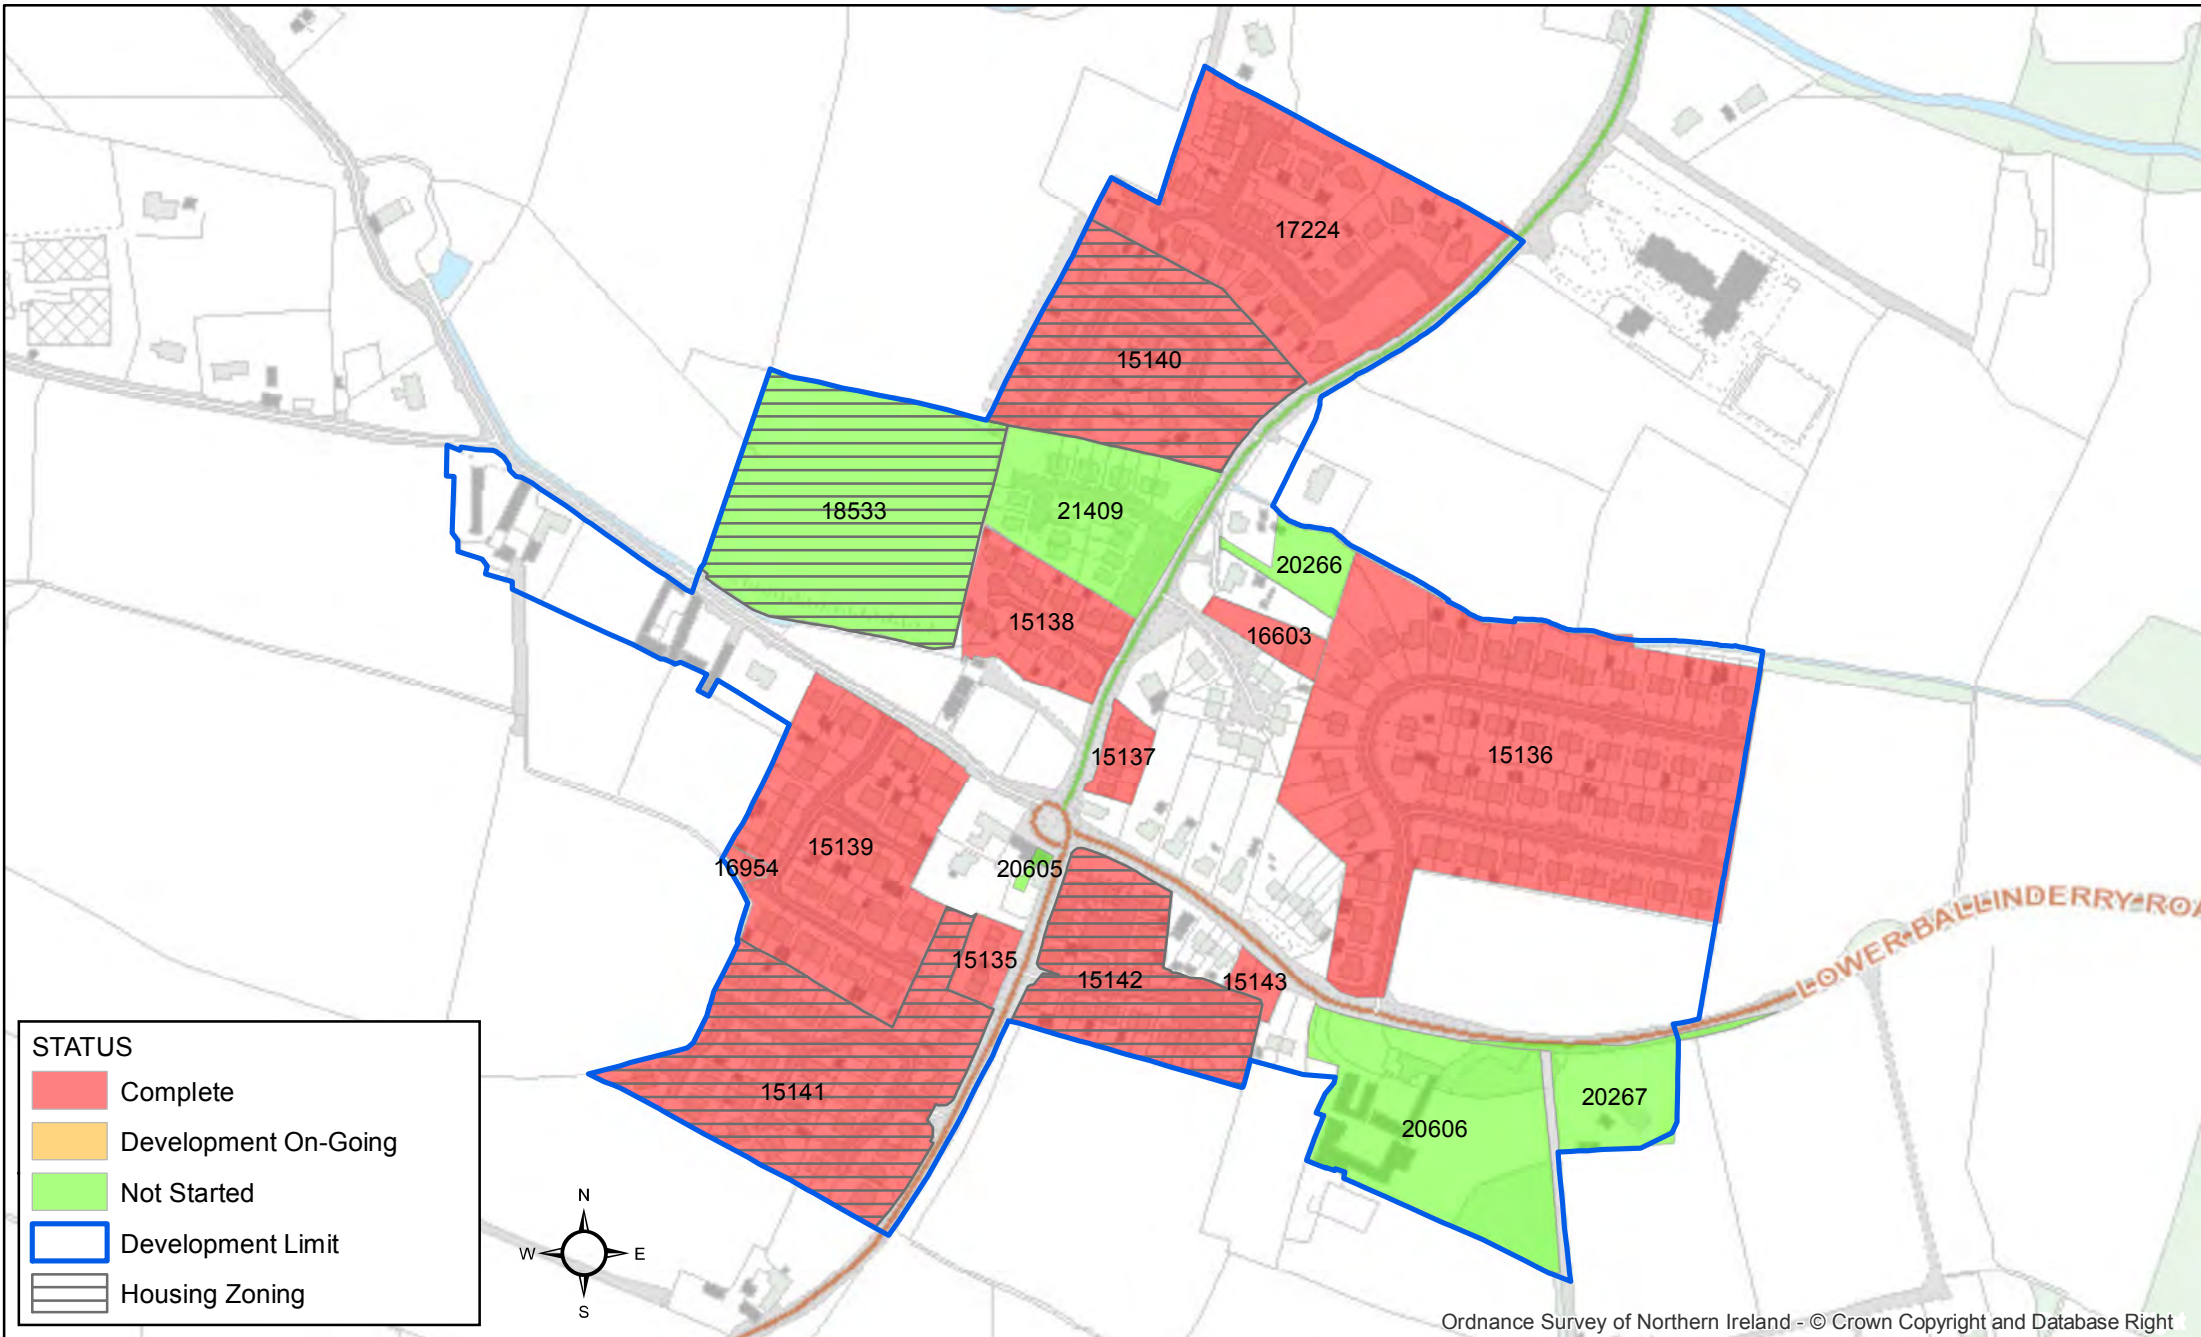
17224
15140
18533
21409
20266
15138
16603
15137
15136
15139
16954
20605
15135
15142
15143
15141
20606
20267
LOWER BALLINDERRY ROA

STATUS
Complete
Development On-Going
Not Started
Development Limit
Housing Zoning

N
W
E
S

Ordnance Survey of Northern Ireland - © Crown Copyright and Database Right